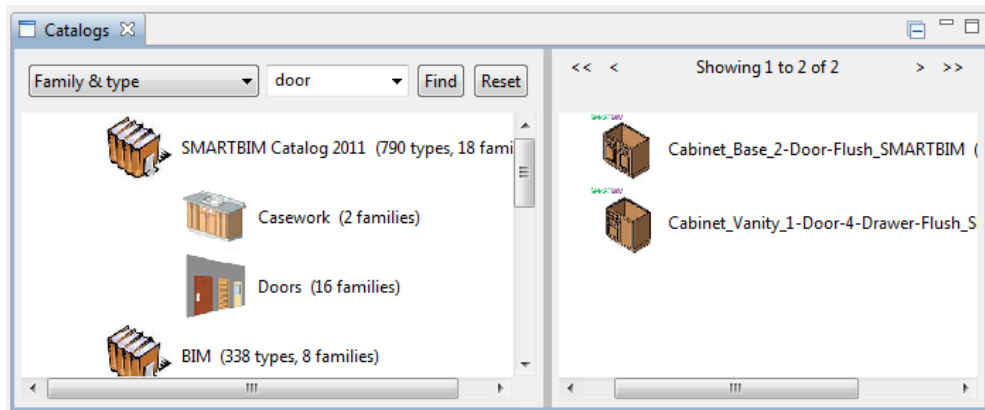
Catalogs

Family & type

door

Find

Reset

SMARTBIM Catalog 2011 (790 types, 18 fami

Casework (2 families)

Doors (16 families)

BIM (338 types, 8 families)

<< < Showing 1 to 2 of 2 > >>

SMARTBIM

Cabinet_Base_2-Door-Flush_SMARTBIM (

SMARTBIM

Cabinet_Vanity_1-Door-4-Drawer-Flush_S